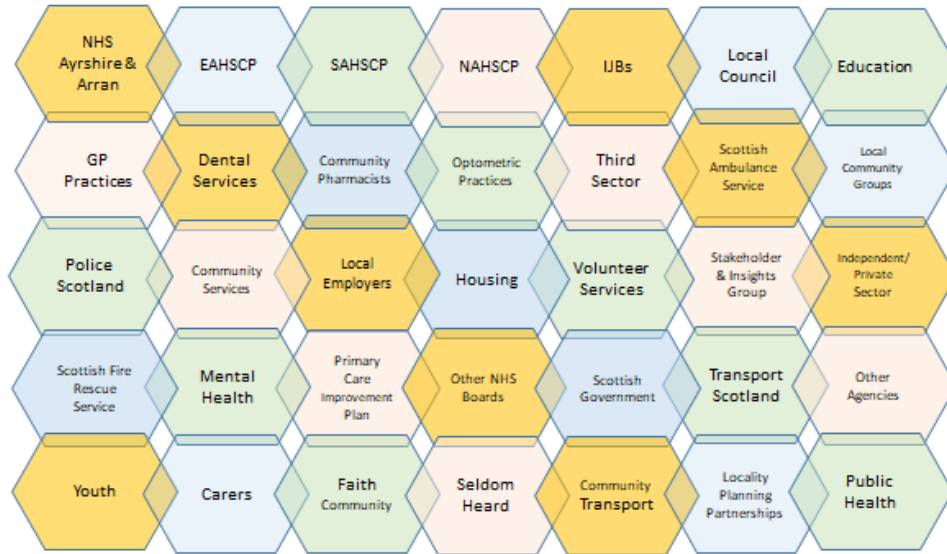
NHS Ayrshire & Arran

EAHSCP

SAHSCP

NAHSCP

IJBs

Local Council

Education

GP Practices

Dental Services

Community Pharmacists

Optometric Practices

Third Sector

Scottish Ambulance Service

Local Community Groups

Police Scotland

Community Services

Local Employers

Housing

Volunteer Services

Stakeholder & Insights Group

Independent/ Private Sector

Scottish Fire Rescue Service

Mental Health

Primary Care Improvement Plan

Other NHS Boards

Scottish Government

Transport Scotland

Other Agencies

Youth

Carers

Faith Community

Seldom Heard

Community Transport

Locality Planning Partnerships

Public Health